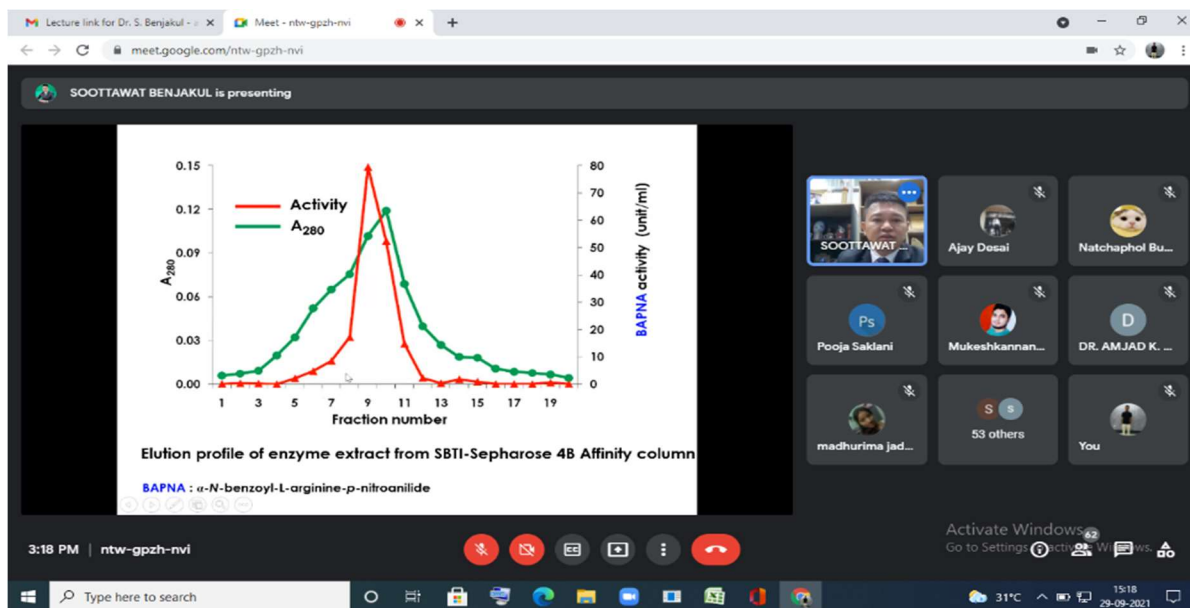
M Lecture link for Dr. S. Benjakul - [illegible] × Meet - ntw-gpzh-nvi × +

meet.google.com/ntw-gpzh-nvi

SOOTTAWAT BENJAKUL is presenting

0.15
0.12
0.09
0.06
0.03
0.00

$A_{280}$

Activity
$A_{280}$

80
70
60
50
40
30
20
10
0

BAPNA activity (unit/ml)

1 3 5 7 9 11 13 15 17 19
Fraction number

Elution profile of enzyme extract from SBTI-Sepharose 4B Affinity column

BAPNA : α-N-benzoyl-L-arginine-p-nitroanilide

SOOTTAWAT ...
Ajay Desai
Natchaphol Bu...
Ps
Pooja Saklani
Mukeshkannan...
D
DR. AMJAD K. ...
madhurima jad...
S S
53 others
You

3:18 PM | ntw-gpzh-nvi

Activate Windows
Go to Settings to activate Windows.

62

Type here to search

31°C
15:18
29-09-2021